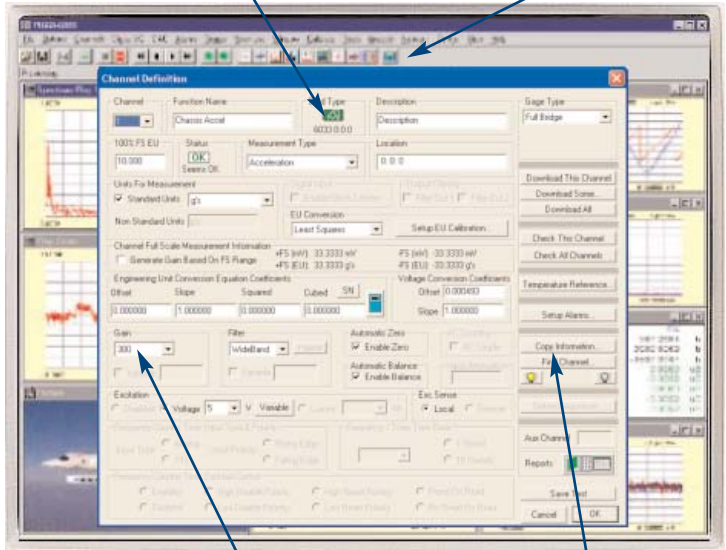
Channel Definition

Channel
Function Name
Chassis Accel
Type
6033 0.0.0
Description
Description
Gage Type
Full Bridge

100% FS EU
10.000
Status
OK
Sensor OK
Measurement Type
Acceleration
Location
0. 0. 0

Units For Measurement
Standard Units g's
Non Standard Units
EU Conversion
Least Squares
Setup EU Calibration...

Download This Channel
Download Some...
Download All

Channel Full Scale Measurement Information
Generate Gain Based On FS Range
+FS (mV) 33.3333 mV
+FS (EU) 33.3333 g's
-FS (mV) -33.3333 mV
-FS (EU) -33.3333 g's

Check This Channel
Check All Channels

Engineering Unit Conversion Equation Coefficients
Offset
Slope
Squared
Cubed
SN
1.000000
0.000000
0.000000
Voltage Conversion Coefficients
Offset 0.000493
Slope 1.000000

Temperature Reference...

Setup Alarms...

Gain
300
Filter
WideBand
Automatic Zero
Enable Zero
Automatic Balance
Enable Balance

Copy Information...
Fill Channel...

Excitation
Voltage 5 V Variable
Exc Sense
Local

Aux Channel
Reports

Save Test
Cancel
OK